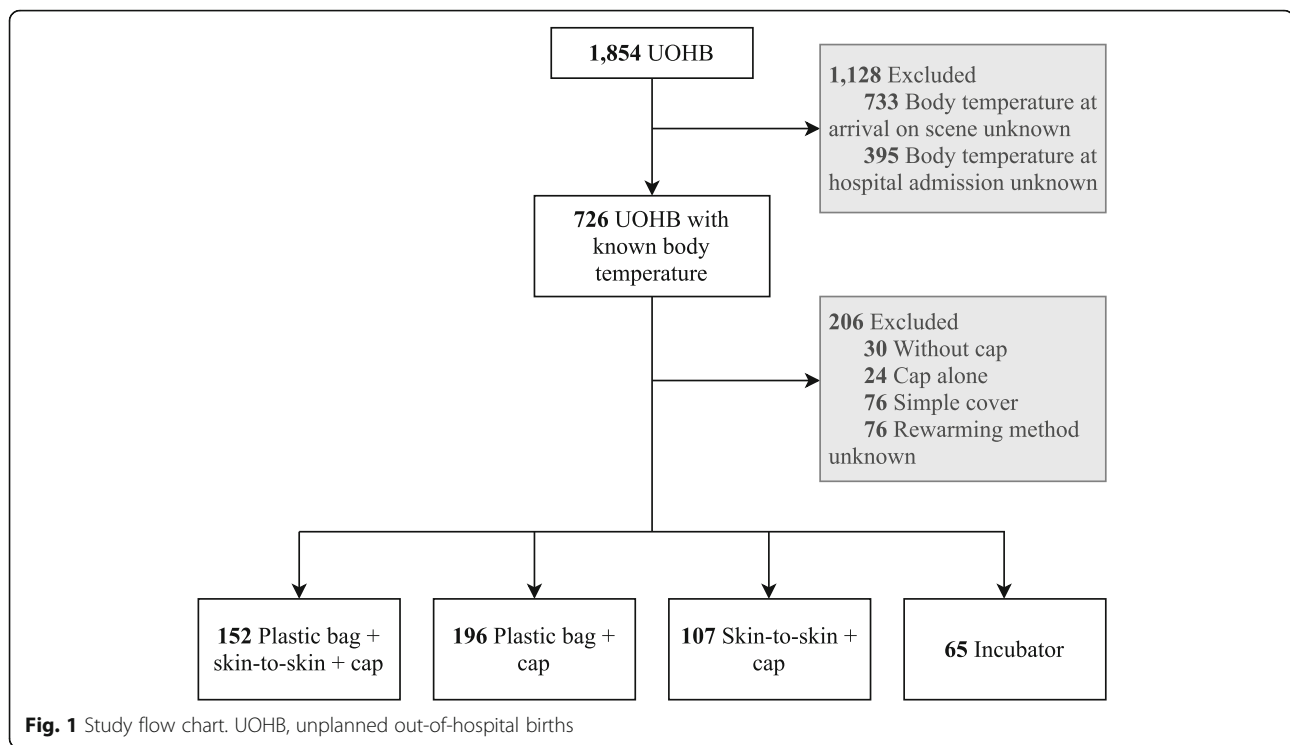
1,854 UOHB

1,128 Excluded
733 Body temperature at arrival on scene unknown
395 Body temperature at hospital admission unknown

726 UOHB with known body temperature

206 Excluded
30 Without cap
24 Cap alone
76 Simple cover
76 Rewarming method unknown

152 Plastic bag + skin-to-skin + cap

196 Plastic bag + cap

107 Skin-to-skin + cap

65 Incubator

Fig. 1 Study flow chart. UOHB, unplanned out-of-hospital births